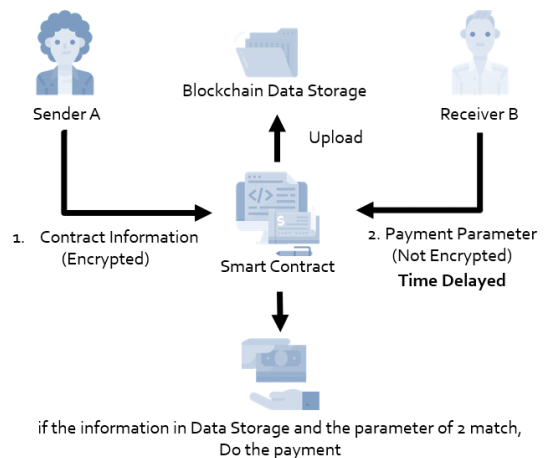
Sender A

Blockchain Data Storage

Receiver B

Upload

1. Contract Information (Encrypted)

Smart Contract

2. Payment Parameter (Not Encrypted)

Time Delayed

if the information in Data Storage and the parameter of 2 match, Do the payment